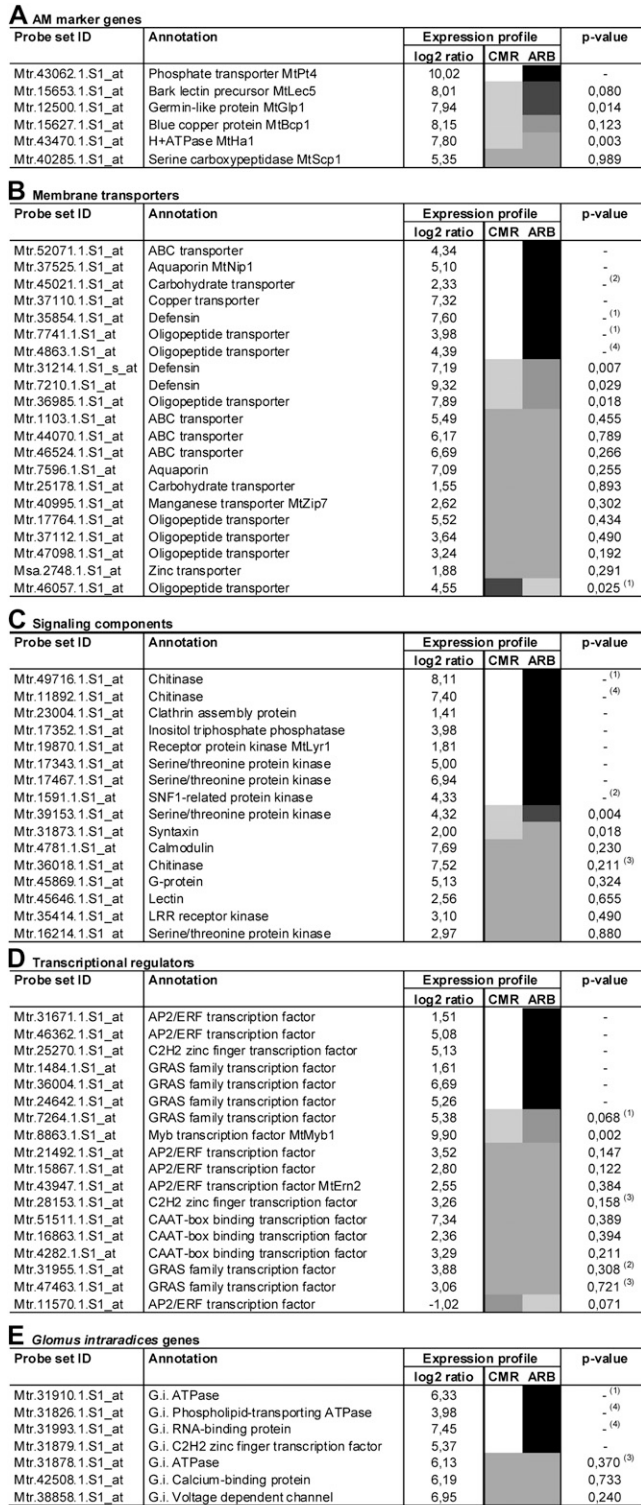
**A** AM marker genes

| Probe set ID | Annotation | Expression profile | | | p-value |
|---|---|---|---|---|---|
| | | log2 ratio | CMR | ARB | |
| Mtr.43062.1.S1_at | Phosphate transporter MtPt4 | 10,02 | | | - |
| Mtr.15653.1.S1_at | Bark lectin precursor MtLec5 | 8,01 | | | 0,080 |
| Mtr.12500.1.S1_at | Germin-like protein MtGlp1 | 7,94 | | | 0,014 |
| Mtr.15627.1.S1_at | Blue copper protein MtBcp1 | 8,15 | | | 0,123 |
| Mtr.43470.1.S1_at | H+ATPase MtHa1 | 7,80 | | | 0,003 |
| Mtr.40285.1.S1_at | Serine carboxypeptidase MtScp1 | 5,35 | | | 0,989 |

**B** Membrane transporters

| Probe set ID | Annotation | Expression profile | | | p-value |
|---|---|---|---|---|---|
| | | log2 ratio | CMR | ARB | |
| Mtr.52071.1.S1_at | ABC transporter | 4,34 | | | - |
| Mtr.37525.1.S1_at | Aquaporin MtNip1 | 5,10 | | | - |
| Mtr.45021.1.S1_at | Carbohydrate transporter | 2,33 | | | - $^{(2)}$ |
| Mtr.37110.1.S1_at | Copper transporter | 7,32 | | | - |
| Mtr.35854.1.S1_at | Defensin | 7,60 | | | - $^{(1)}$ |
| Mtr.7741.1.S1_at | Oligopeptide transporter | 3,98 | | | - $^{(1)}$ |
| Mtr.4863.1.S1_at | Oligopeptide transporter | 4,39 | | | - $^{(4)}$ |
| Mtr.31214.1.S1_s_at | Defensin | 7,19 | | | 0,007 |
| Mtr.7210.1.S1_at | Defensin | 9,32 | | | 0,029 |
| Mtr.36985.1.S1_at | Oligopeptide transporter | 7,89 | | | 0,018 |
| Mtr.1103.1.S1_at | ABC transporter | 5,49 | | | 0,455 |
| Mtr.44070.1.S1_at | ABC transporter | 6,17 | | | 0,789 |
| Mtr.46524.1.S1_at | ABC transporter | 6,69 | | | 0,266 |
| Mtr.7596.1.S1_at | Aquaporin | 7,09 | | | 0,255 |
| Mtr.25178.1.S1_at | Carbohydrate transporter | 1,55 | | | 0,893 |
| Mtr.40995.1.S1_at | Manganese transporter MtZip7 | 2,62 | | | 0,302 |
| Mtr.17764.1.S1_at | Oligopeptide transporter | 5,52 | | | 0,434 |
| Mtr.37112.1.S1_at | Oligopeptide transporter | 3,64 | | | 0,490 |
| Mtr.47098.1.S1_at | Oligopeptide transporter | 3,24 | | | 0,192 |
| Msa.2748.1.S1_at | Zinc transporter | 1,88 | | | 0,291 |
| Mtr.46057.1.S1_at | Oligopeptide transporter | 4,55 | | | 0,025 $^{(1)}$ |

**C** Signaling components

| Probe set ID | Annotation | Expression profile | | | p-value |
|---|---|---|---|---|---|
| | | log2 ratio | CMR | ARB | |
| Mtr.49716.1.S1_at | Chitinase | 8,11 | | | - $^{(1)}$ |
| Mtr.11892.1.S1_at | Chitinase | 7,40 | | | - $^{(4)}$ |
| Mtr.23004.1.S1_at | Clathrin assembly protein | 1,41 | | | - |
| Mtr.17352.1.S1_at | Inositol triphosphate phosphatase | 3,98 | | | - |
| Mtr.19870.1.S1_at | Receptor protein kinase MtLyr1 | 1,81 | | | - |
| Mtr.17343.1.S1_at | Serine/threonine protein kinase | 5,00 | | | - |
| Mtr.17467.1.S1_at | Serine/threonine protein kinase | 6,94 | | | - |
| Mtr.1591.1.S1_at | SNF1-related protein kinase | 4,33 | | | - $^{(2)}$ |
| Mtr.39153.1.S1_at | Serine/threonine protein kinase | 4,32 | | | 0,004 |
| Mtr.31873.1.S1_at | Syntaxin | 2,00 | | | 0,018 |
| Mtr.4781.1.S1_at | Calmodulin | 7,69 | | | 0,230 |
| Mtr.36018.1.S1_at | Chitinase | 7,52 | | | 0,211 $^{(3)}$ |
| Mtr.45869.1.S1_at | G-protein | 5,13 | | | 0,324 |
| Mtr.45646.1.S1_at | Lectin | 2,56 | | | 0,655 |
| Mtr.35414.1.S1_at | LRR receptor kinase | 3,10 | | | 0,490 |
| Mtr.16214.1.S1_at | Serine/threonine protein kinase | 2,97 | | | 0,880 |

**D** Transcriptional regulators

| Probe set ID | Annotation | Expression profile | | | p-value |
|---|---|---|---|---|---|
| | | log2 ratio | CMR | ARB | |
| Mtr.31671.1.S1_at | AP2/ERF transcription factor | 1,51 | | | - |
| Mtr.46362.1.S1_at | AP2/ERF transcription factor | 5,08 | | | - |
| Mtr.25270.1.S1_at | C2H2 zinc finger transcription factor | 5,13 | | | - |
| Mtr.1484.1.S1_at | GRAS family transcription factor | 1,61 | | | - |
| Mtr.36004.1.S1_at | GRAS family transcription factor | 6,69 | | | - |
| Mtr.24642.1.S1_at | GRAS family transcription factor | 5,26 | | | - |
| Mtr.7264.1.S1_at | GRAS family transcription factor | 5,38 | | | 0,068 $^{(1)}$ |
| Mtr.8863.1.S1_at | Myb transcription factor MtMyb1 | 9,90 | | | 0,002 |
| Mtr.21492.1.S1_at | AP2/ERF transcription factor | 3,52 | | | 0,147 |
| Mtr.15867.1.S1_at | AP2/ERF transcription factor | 2,80 | | | 0,122 |
| Mtr.43947.1.S1_at | AP2/ERF transcription factor MtErn2 | 2,55 | | | 0,384 |
| Mtr.28153.1.S1_at | C2H2 zinc finger transcription factor | 3,26 | | | 0,158 $^{(3)}$ |
| Mtr.51511.1.S1_at | CAAT-box binding transcription factor | 7,34 | | | 0,389 |
| Mtr.16863.1.S1_at | CAAT-box binding transcription factor | 2,36 | | | 0,394 |
| Mtr.4282.1.S1_at | CAAT-box binding transcription factor | 3,29 | | | 0,211 |
| Mtr.31955.1.S1_at | GRAS family transcription factor | 3,88 | | | 0,308 $^{(2)}$ |
| Mtr.47463.1.S1_at | GRAS family transcription factor | 3,06 | | | 0,721 $^{(3)}$ |
| Mtr.11570.1.S1_at | AP2/ERF transcription factor | -1,02 | | | 0,071 |

**E** *Glomus intraradices* genes

| Probe set ID | Annotation | Expression profile | | | p-value |
|---|---|---|---|---|---|
| | | log2 ratio | CMR | ARB | |
| Mtr.31910.1.S1_at | G.i. ATPase | 6,33 | | | - $^{(1)}$ |
| Mtr.31826.1.S1_at | G.i. Phospholipid-transporting ATPase | 3,98 | | | - $^{(4)}$ |
| Mtr.31993.1.S1_at | G.i. RNA-binding protein | 7,45 | | | - $^{(4)}$ |
| Mtr.31879.1.S1_at | G.i. C2H2 zinc finger transcription factor | 5,37 | | | - |
| Mtr.31878.1.S1_at | G.i. ATPase | 6,13 | | | 0,370 $^{(3)}$ |
| Mtr.42508.1.S1_at | G.i. Calcium-binding protein | 6,19 | | | 0,733 |
| Mtr.38858.1.S1_at | G.i. Voltage dependent channel | 6,95 | | | 0,240 |